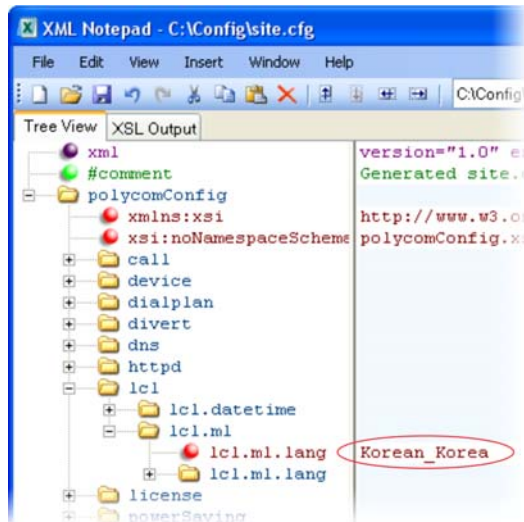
XML Notepad - C:\Config\site.cfg

File Edit View Insert Window Help

C:\Config

Tree View XSL Output

xml
#comment
polycomConfig
xmlns:xsi
xsi:noNamespaceScheme
call
device
dialplan
divert
dns
httpd
lcl
lcl.datetime
lcl.ml
lcl.ml.lang
lcl.ml.lang
license
powerSaving

version="1.0" e
Generated site.
http://www.w3.o
polycomConfig.x
Korean_Korea